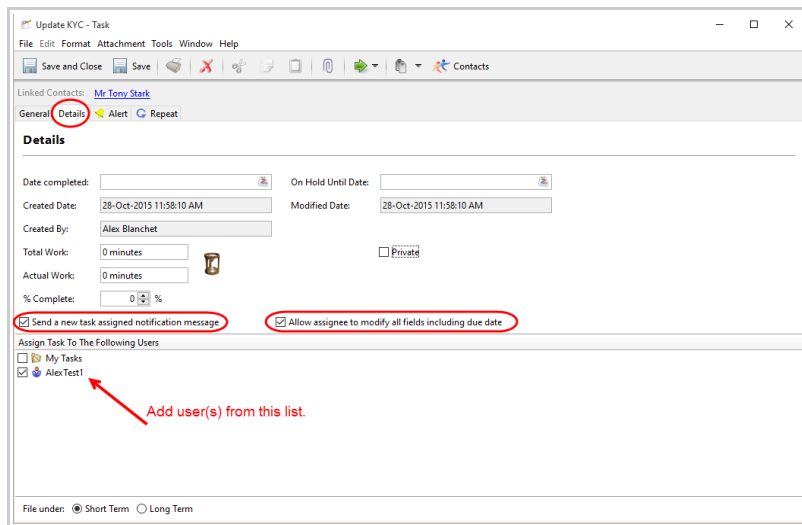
Update KYC - Task

File Edit Format Attachment Tools Window Help

Save and Close Save Contacts

Linked Contacts: Mr Tony Stark

General Details Alert Repeat

Details

Date completed:

On Hold Until Date:

Created Date: 28-Oct-2015 11:58:10 AM

Modified Date: 28-Oct-2015 11:58:10 AM

Created By: Alex Blanchet

Total Work: 0 minutes

Private

Actual Work: 0 minutes

% Complete: 0 %

Send a new task assigned notification message

Allow assignee to modify all fields including due date

Assign Task To The Following Users

My Tasks

AlexTest1

Add user(s) from this list.

File under: Short Term Long Term